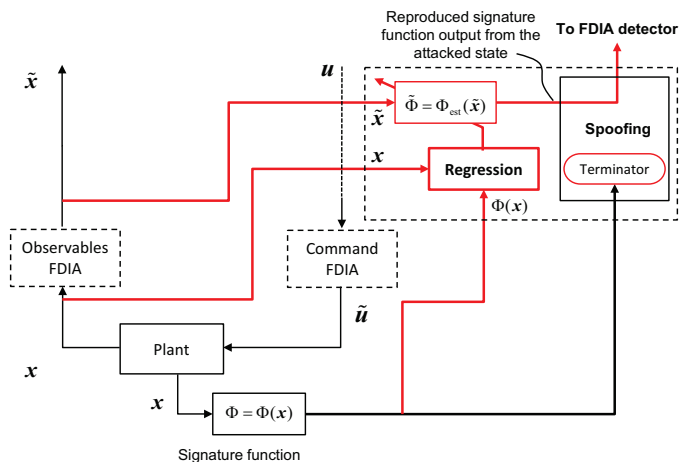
Reproduced signature function output from the attacked state

To FDIA detector

$\tilde{x}$

$u$

$\tilde{\Phi} = \Phi_{est}(\tilde{x})$

$\tilde{x}$

$x$

Regression

Spoofing

Terminator

$\Phi(x)$

Observables FDIA

Command FDIA

$\tilde{u}$

Plant

$x$

$x$

$\Phi = \Phi(x)$

Signature function